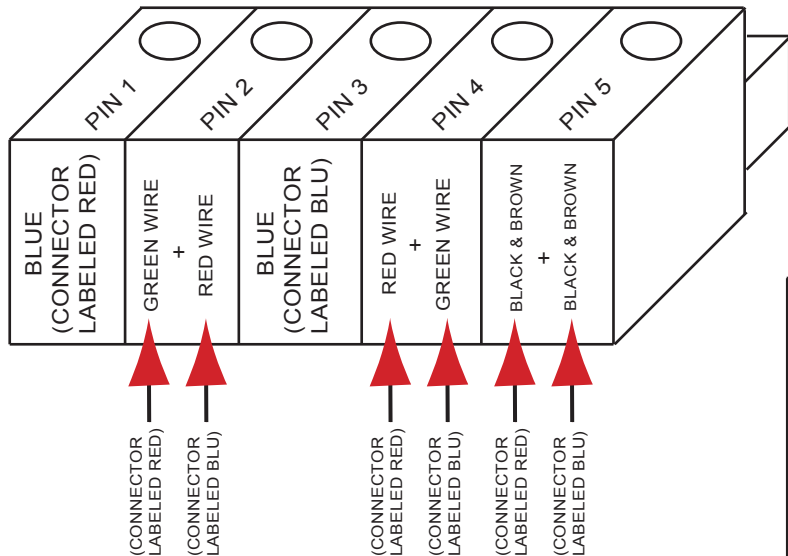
PIN 1

PIN 2

PIN 3

PIN 4

PIN 5

BLUE (CONNECTOR LABELED RED)

GREEN WIRE + RED WIRE

BLUE (CONNECTOR LABELED BLU)

RED WIRE + GREEN WIRE

BLACK & BROWN + BLACK & BROWN

(CONNECTOR LABELED RED)

(CONNECTOR LABELED BLU)

(CONNECTOR LABELED RED)

(CONNECTOR LABELED BLU)

(CONNECTOR LABELED RED)

(CONNECTOR LABELED BLU)